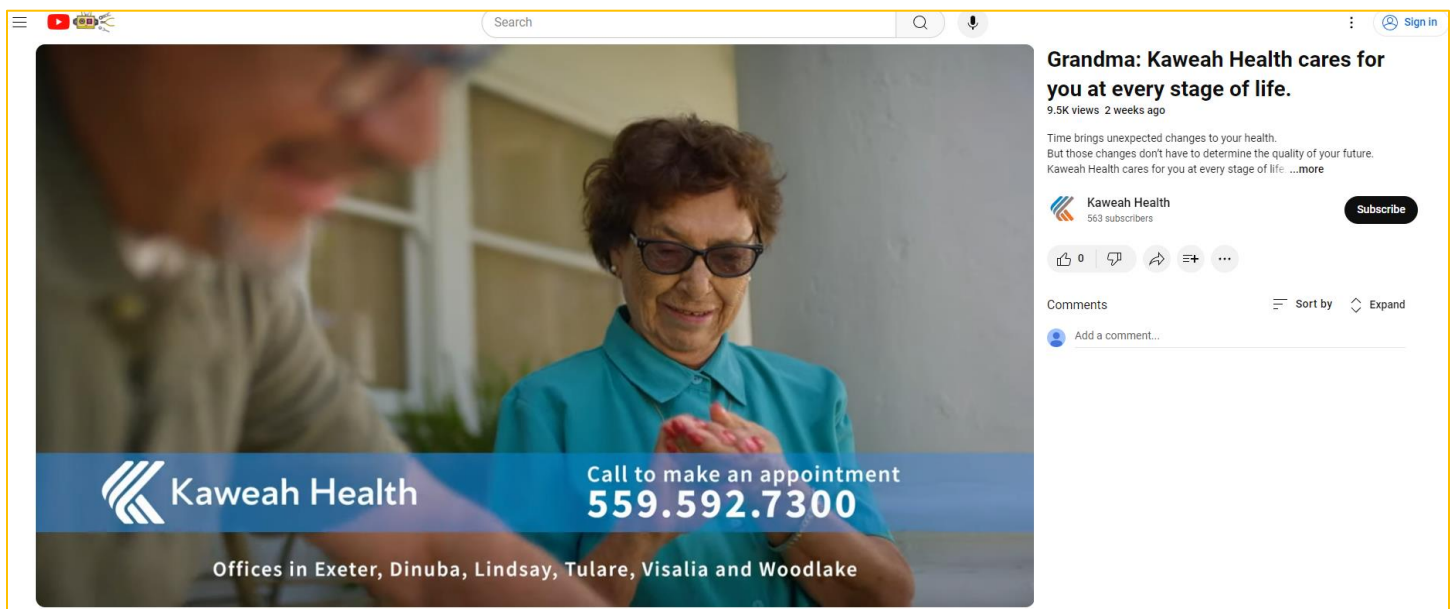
Search

Sign in

Kaweah Health

Call to make an appointment
559.592.7300

Offices in Exeter, Dinuba, Lindsay, Tulare, Visalia and Woodlake

Grandma: Kaweah Health cares for you at every stage of life.
9.5K views 2 weeks ago

Time brings unexpected changes to your health.
But those changes don't have to determine the quality of your future.
Kaweah Health cares for you at every stage of life. ...more

Kaweah Health
563 subscribers

Subscribe

0

Comments

Sort by

Expand

Add a comment...